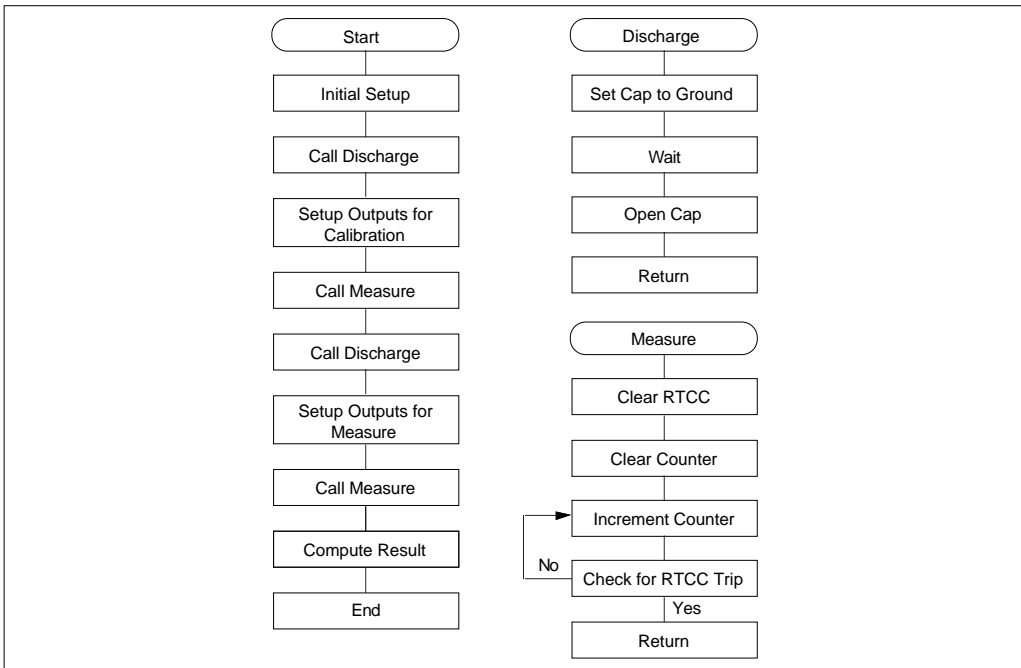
Start

Initial Setup

Call Discharge

Setup Outputs for Calibration

Call Measure

Call Discharge

Setup Outputs for Measure

Call Measure

Compute Result

End

Discharge

Set Cap to Ground

Wait

Open Cap

Return

Measure

Clear RTCC

Clear Counter

Increment Counter

No

Check for RTCC Trip

Yes

Return